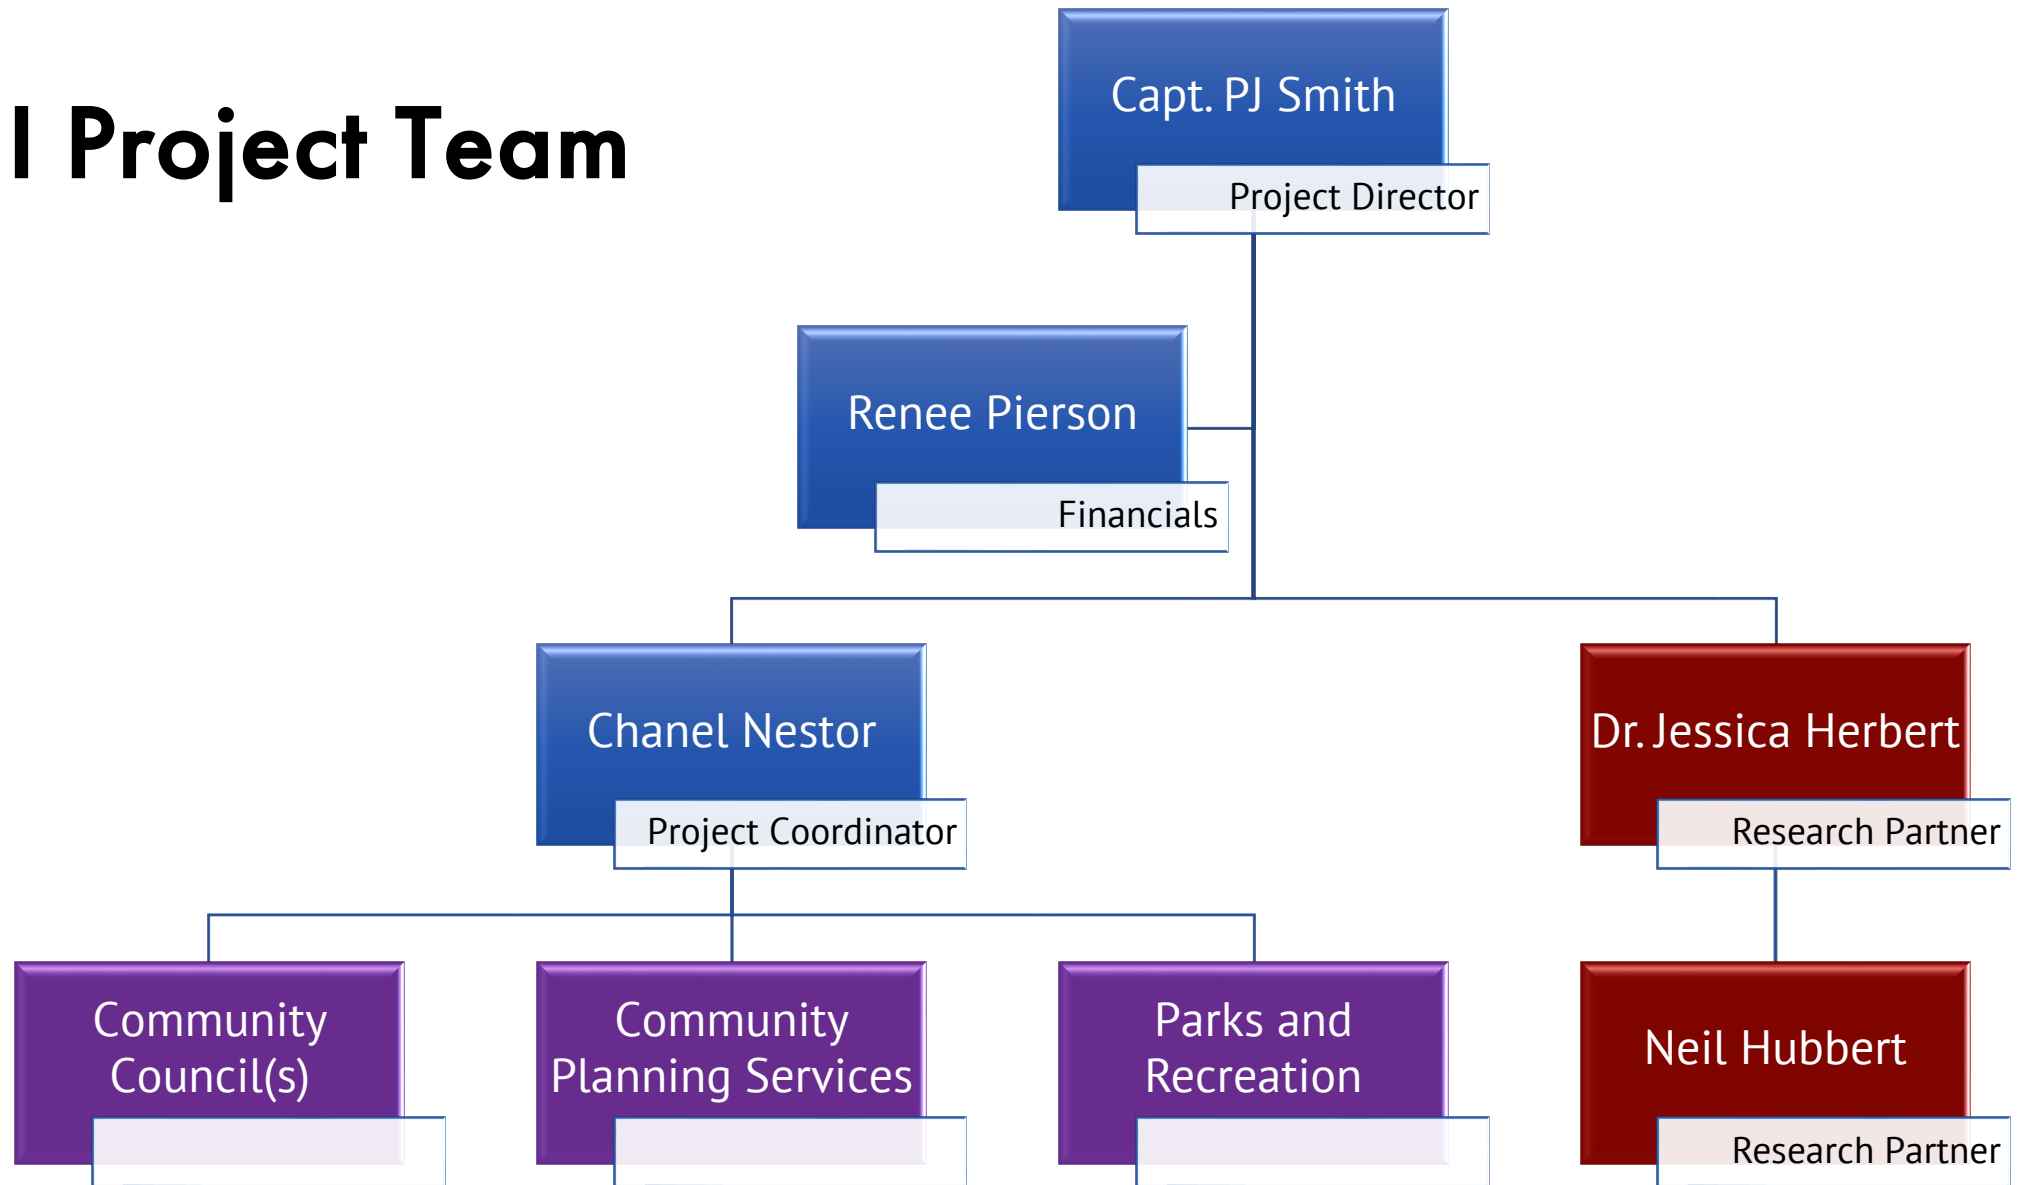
l Project Team

Capt. PJ Smith
Project Director

Renee Pierson
Financials

Chanel Nestor
Project Coordinator

Dr. Jessica Herbert
Research Partner

Community Council(s)

Community Planning Services

Parks and Recreation

Neil Hubbert
Research Partner